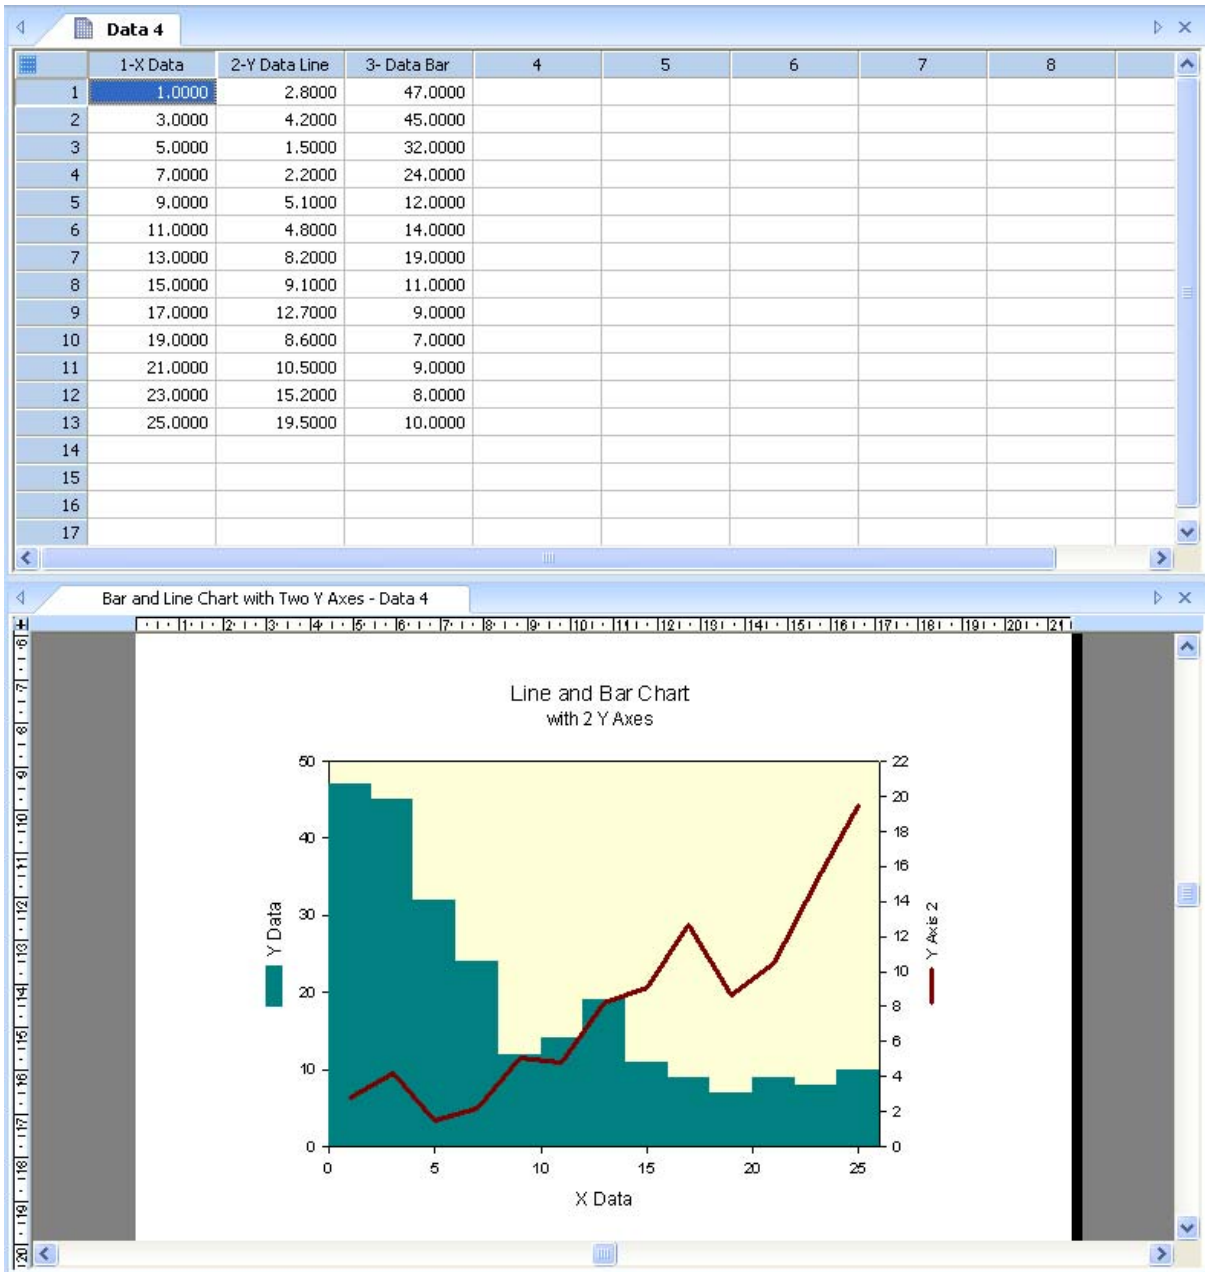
Data 4

| | 1-X Data | 2-Y Data Line | 3- Data Bar | 4 | 5 | 6 | 7 | 8 |
|---|---|---|---|---|---|---|---|---|
| 1 | 1.0000 | 2.8000 | 47.0000 | | | | | |
| 2 | 3.0000 | 4.2000 | 45.0000 | | | | | |
| 3 | 5.0000 | 1.5000 | 32.0000 | | | | | |
| 4 | 7.0000 | 2.2000 | 24.0000 | | | | | |
| 5 | 9.0000 | 5.1000 | 12.0000 | | | | | |
| 6 | 11.0000 | 4.8000 | 14.0000 | | | | | |
| 7 | 13.0000 | 8.2000 | 19.0000 | | | | | |
| 8 | 15.0000 | 9.1000 | 11.0000 | | | | | |
| 9 | 17.0000 | 12.7000 | 9.0000 | | | | | |
| 10 | 19.0000 | 8.6000 | 7.0000 | | | | | |
| 11 | 21.0000 | 10.5000 | 9.0000 | | | | | |
| 12 | 23.0000 | 15.2000 | 8.0000 | | | | | |
| 13 | 25.0000 | 19.5000 | 10.0000 | | | | | |
| 14 | | | | | | | | |
| 15 | | | | | | | | |
| 16 | | | | | | | | |
| 17 | | | | | | | | |

Bar and Line Chart with Two Y Axes - Data 4

1 2 3 4 5 6 7 8 9 10 11 12 13 14 15 16 17 18 19 20 21

6 7 8 9 10 11 12 13 14 15 16 17 18 19 20

Line and Bar Chart
with 2 Y Axes

50 40 30 20 10 0

Y Data

22 20 18 16 14 12 10 8 6 4 2 0

Y Axis 2

0 5 10 15 20 25

X Data